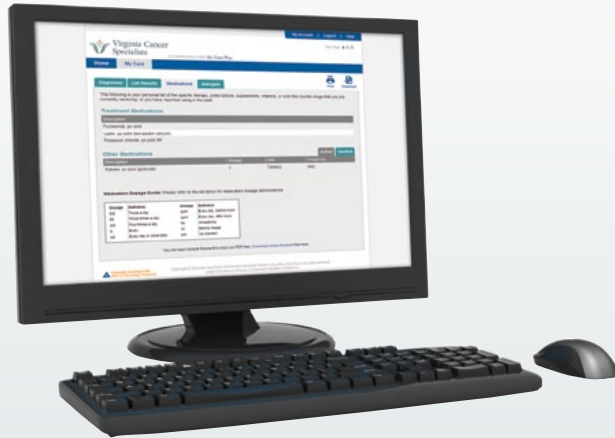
Virginia Cancer Specialists

My Account | Logout | Help

Home

My Care

Diagnoses

Lab Results

Medications

Allergies

Print

Treatment Medications

Description

Furosemide, po sold

Other Medications

Medication Dosage Guide

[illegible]